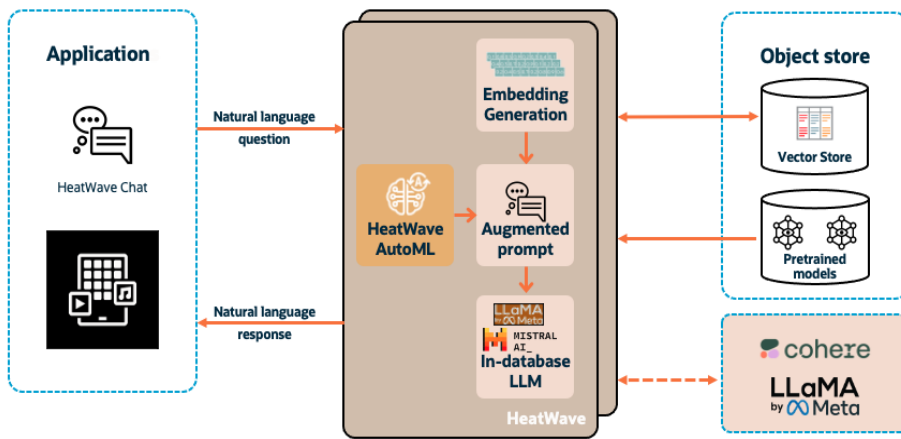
Application

HeatWave Chat

Natural language question

Natural language response

Embedding Generation

HeatWave AutoML

Augmented prompt

LLaMA by Meta

MISTRAL AI_

In-database LLM

HeatWave

Object store

Vector Store

Pretrained models

cohere

LLaMA by Meta